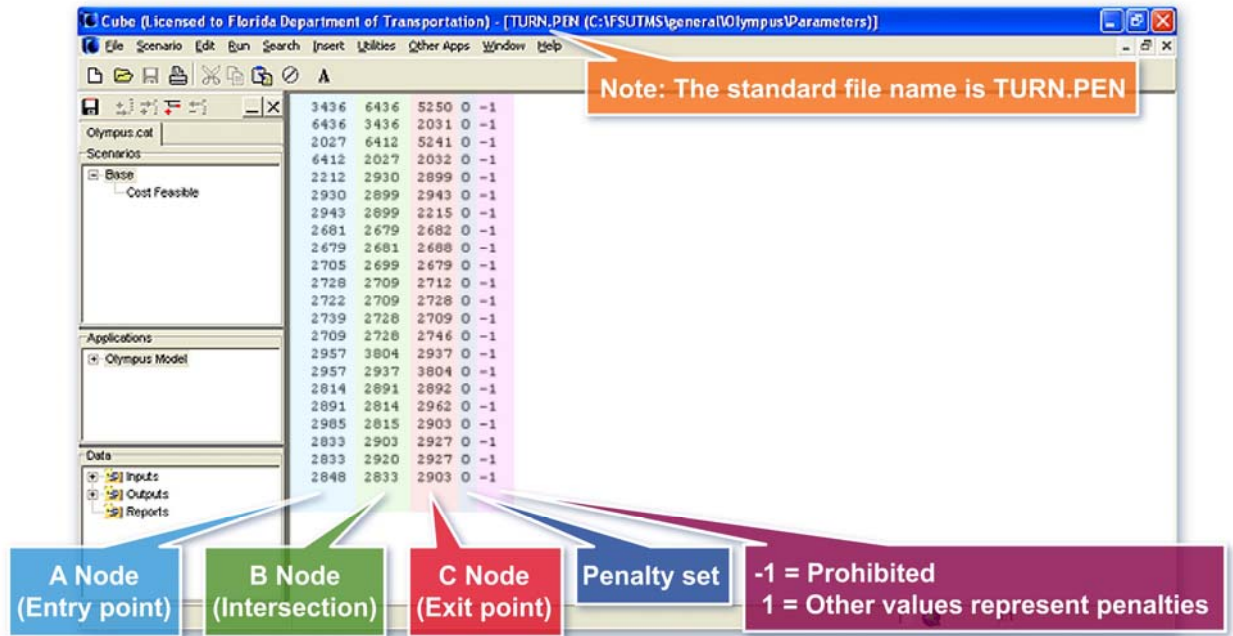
Cube (Licensed to Florida Department of Transportation) - [TURN.PEN (C:\FSUTMS\general\Olympus\Parameters)]

File Scenario Edit Run Search Insert Utilities Other Apps Window Help

A

Note: The standard file name is TURN.PEN

Olympus.cat

Scenarios

Base

Cost Feasible

Applications

Olympus Model

Data

Inputs

Outputs

Reports

3436 6436 5250 0 -1
6436 3436 2031 0 -1
2027 6412 5241 0 -1
6412 2027 2032 0 -1
2212 2930 2899 0 -1
2930 2899 2943 0 -1
2943 2899 2215 0 -1
2681 2679 2682 0 -1
2679 2681 2688 0 -1
2705 2699 2679 0 -1
2728 2709 2712 0 -1
2722 2709 2728 0 -1
2739 2728 2709 0 -1
2709 2728 2746 0 -1
2957 3804 2937 0 -1
2957 2937 3804 0 -1
2814 2891 2892 0 -1
2891 2814 2962 0 -1
2985 2815 2903 0 -1
2833 2903 2927 0 -1
2833 2920 2927 0 -1
2848 2833 2903 0 -1

A Node (Entry point)

B Node (Intersection)

C Node (Exit point)

Penalty set

-1 = Prohibited
1 = Other values represent penalties